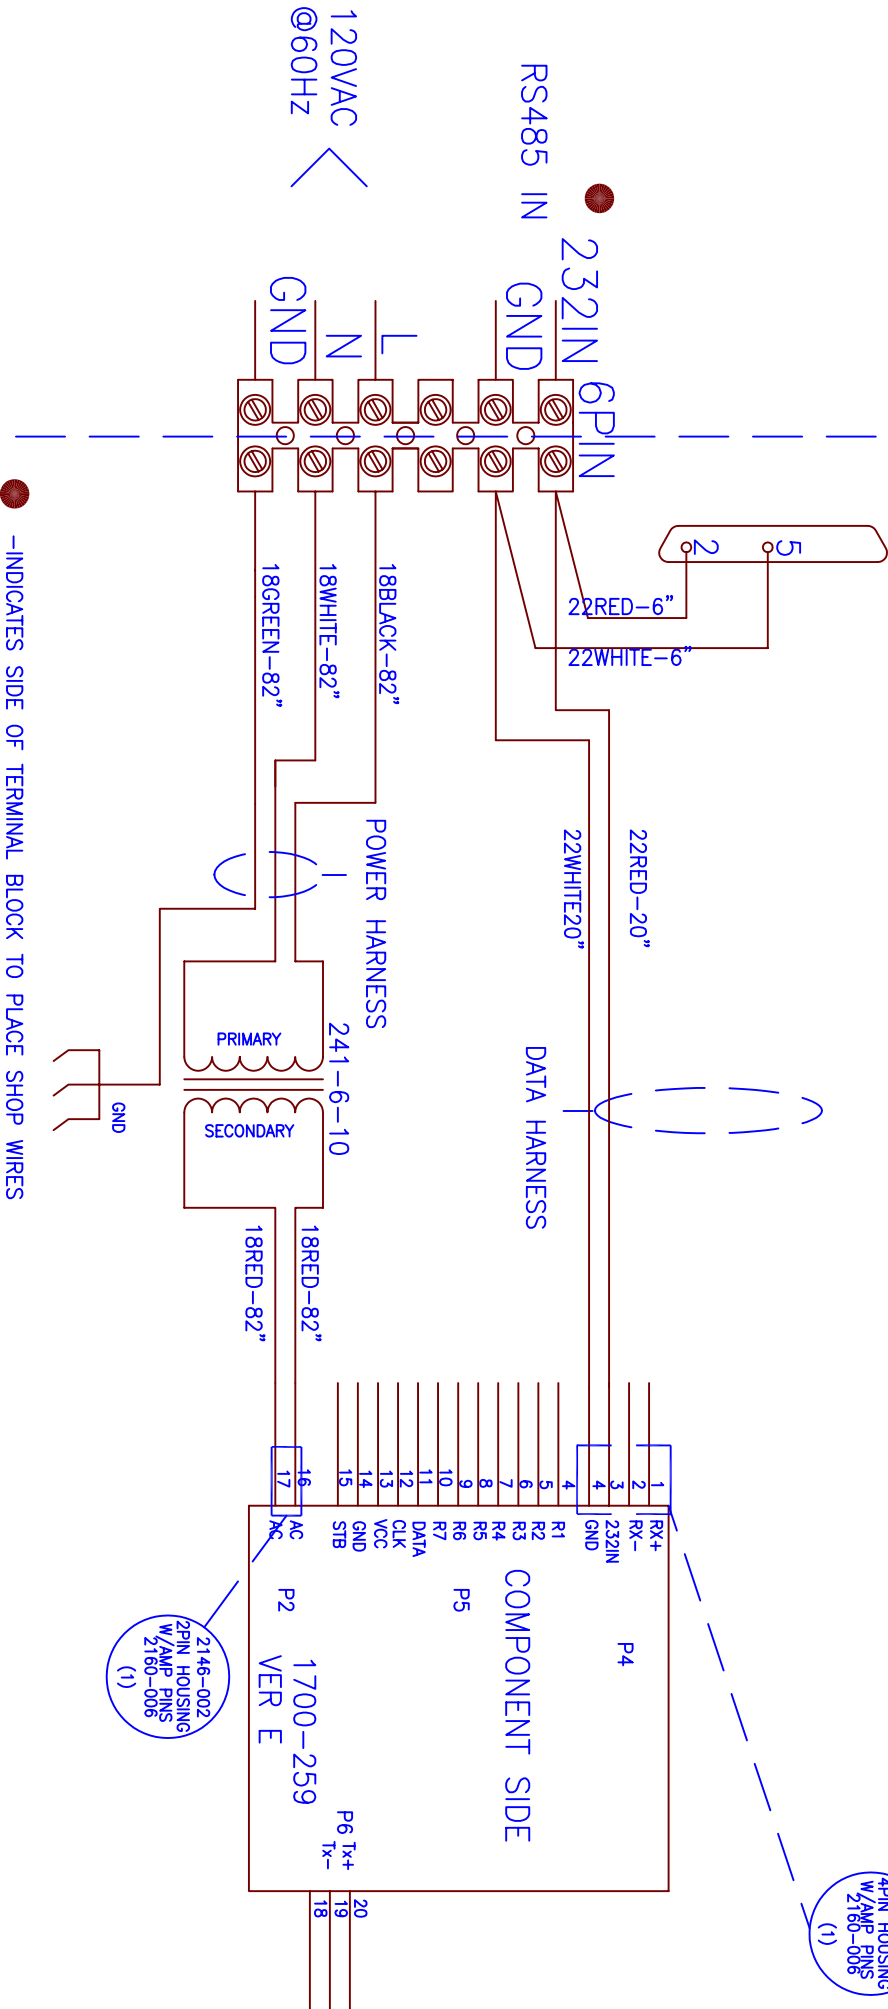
120VAC
@60Hz

RS485 IN

232IN 6PIN

GND
N
L
GND

2
5

22RED–6"
22WHITE–6"

18BLACK–82"
18WHITE–82"
18GREEN–82"

22RED–20"
22WHITE20"

POWER HARNESS

DATA HARNESS

PRIMARY
241–6–10
SECONDARY

GND

-INDICATES SIDE OF TERMINAL BLOCK TO PLACE SHOP WIRES

18RED–82"
18RED–82"

1 RX+
2 RX–
3 232IN
4 GND
4
5 R1
6 R2
7 R3
8 R4
9 R5
10 R6
11 R7
12 DATA
13 CLK
14 VCC
15 GND
16 STB
16 AC
17 AC

P4
P5
P2

COMPONENT SIDE

1700–259
VER E

P6 Tx+
Tx–

20
19
18

2146–002
2PIN HOUSING
W/AMP PINS
2160–006
(1)

4PIN HOUSING
W/AMP PINS
2160–006
(1)